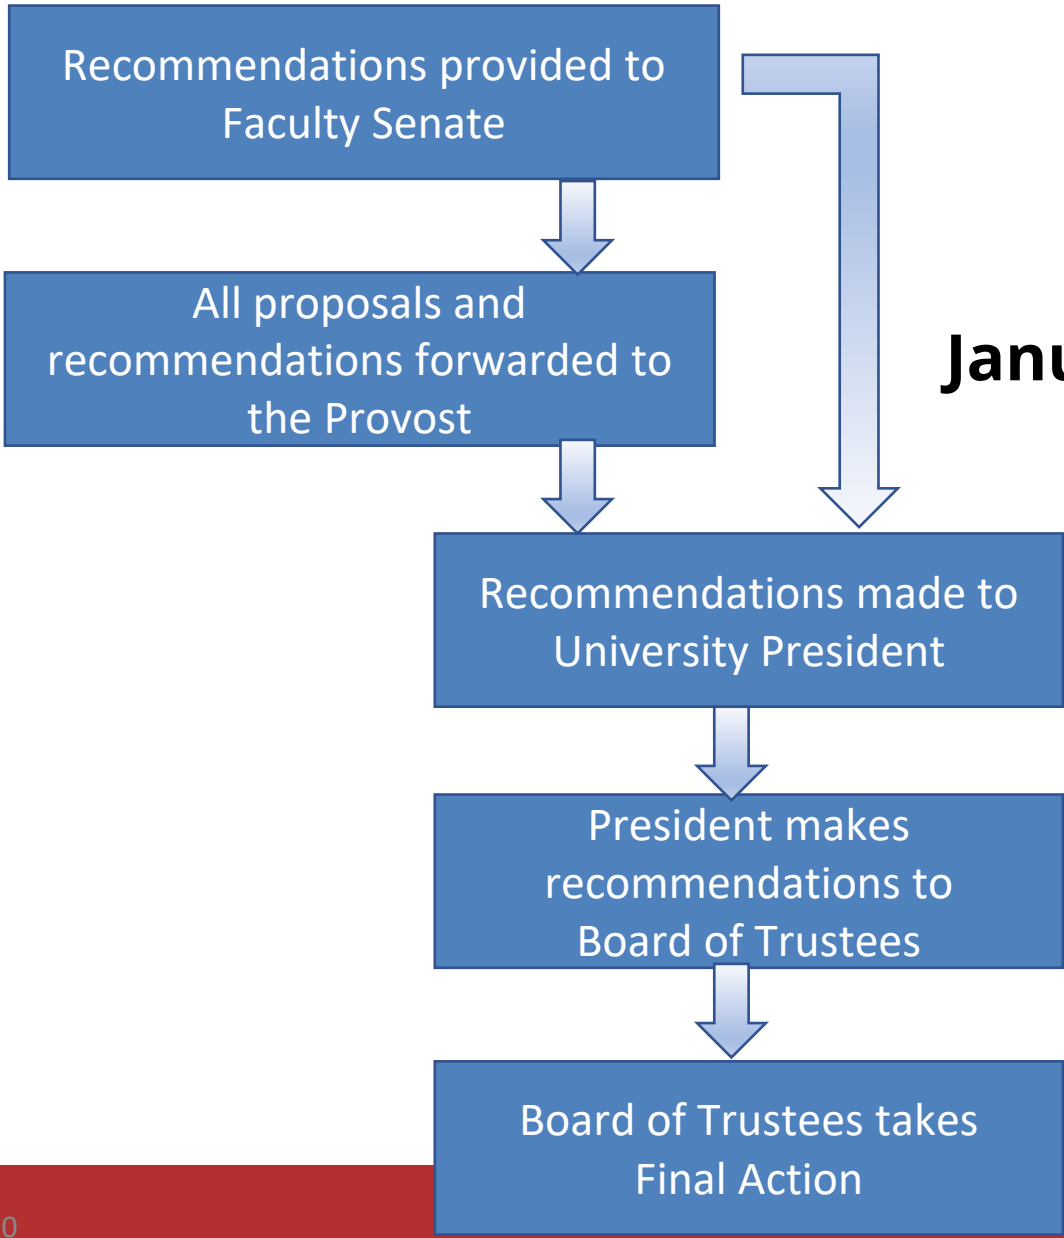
Recommendations provided to Faculty Senate

All proposals and recommendations forwarded to the Provost

Janu

Recommendations made to University President

President makes recommendations to Board of Trustees

Board of Trustees takes Final Action

0